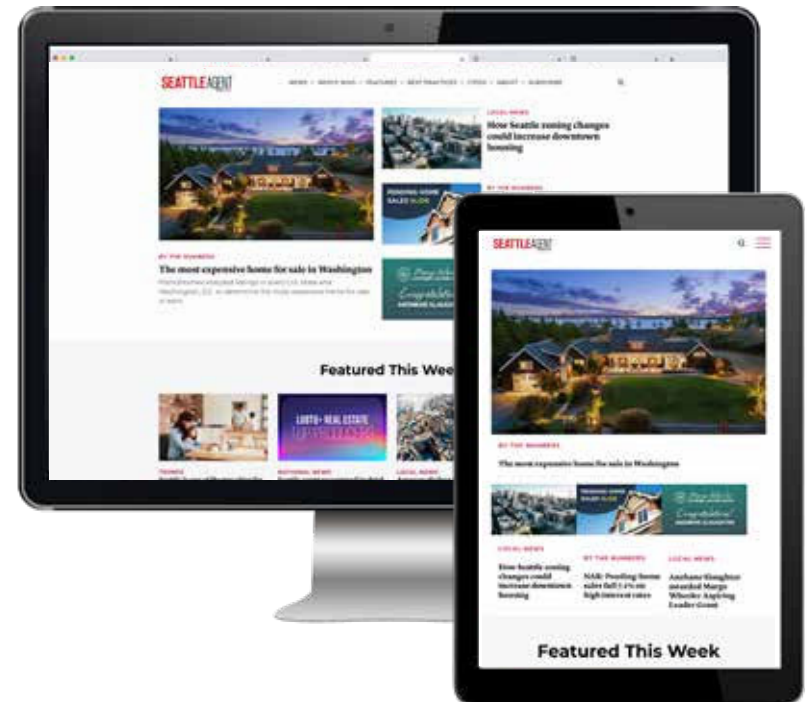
SEATTLE AGENT

NEWS · REACH MAG · FEATURES · BEST PRACTICES · EVENTS · ABOUT · SUBSCRIBE

LOCAL NEWS
How Seattle zoning changes could increase downtown housing

BY THE NUMBERS

PENDING HOME SALES SLIDE

BY THE NUMBERS
The most expensive home for sale in Washington
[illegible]

Featured This Wee

LGBTQ+ REAL ESTATE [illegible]

TRENDS
NATIONAL NEWS
LOCAL NEWS

SEATTLE AGENT

BY THE NUMBERS
The most expensive home for sale in Washington

PENDING HOME SALES SLIDE

Congratulations

LOCAL NEWS
How Seattle zoning changes could increase downtown housing

BY THE NUMBERS
NAR: Pending home sales fall 7.1% on high interest rates

LOCAL NEWS
Anehane Slaughter awarded Margo Wheeler Aspiring Leader Grant

Featured This Week